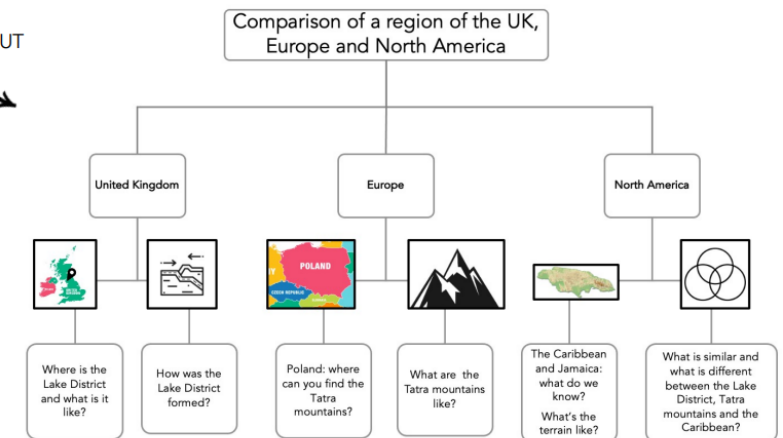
UT

Comparison of a region of the UK, Europe and North America

United Kingdom

Europe

North America

POLAND

CZECH REPUBLIC

Where is the Lake District and what is it like?

How was the Lake District formed?

Poland: where can you find the Tatra mountains?

What are the Tatra mountains like?

The Caribbean and Jamaica: what do we know?

What's the terrain like?

What is similar and what is different between the Lake District, Tatra mountains and the Caribbean?